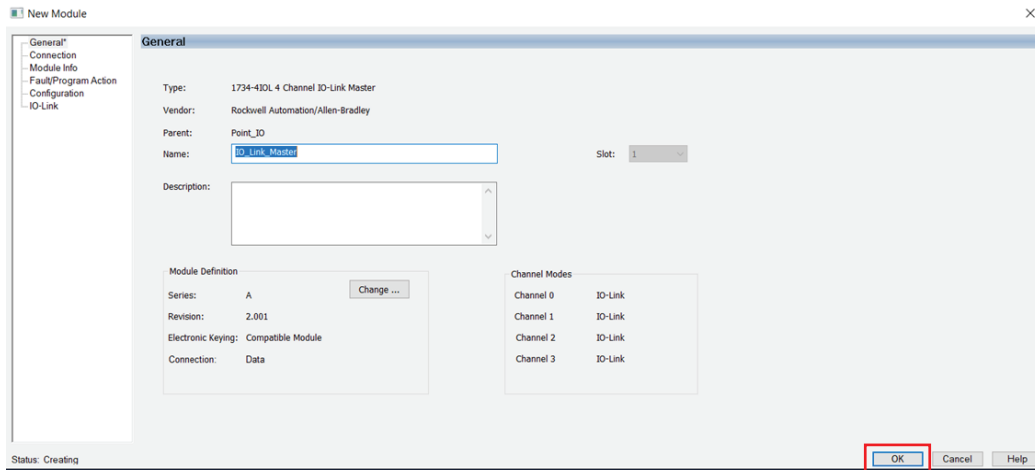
New Module

General*
Connection
Module Info
Fault/Program Action
Configuration
IO-Link

General

Type: 1734-4IOL 4 Channel IO-Link Master
Vendor: Rockwell Automation/Allen-Bradley
Parent: Point_IO
Name: IO_Link_Master
Slot: 1
Description:

Module Definition
Series: A
Revision: 2.001
Electronic Keying: Compatible Module
Connection: Data
Change ...

Channel Modes
| Channel 0 | IO-Link |
|---|---|
| Channel 1 | IO-Link |
| Channel 2 | IO-Link |
| Channel 3 | IO-Link |

Status: Creating
OK Cancel Help